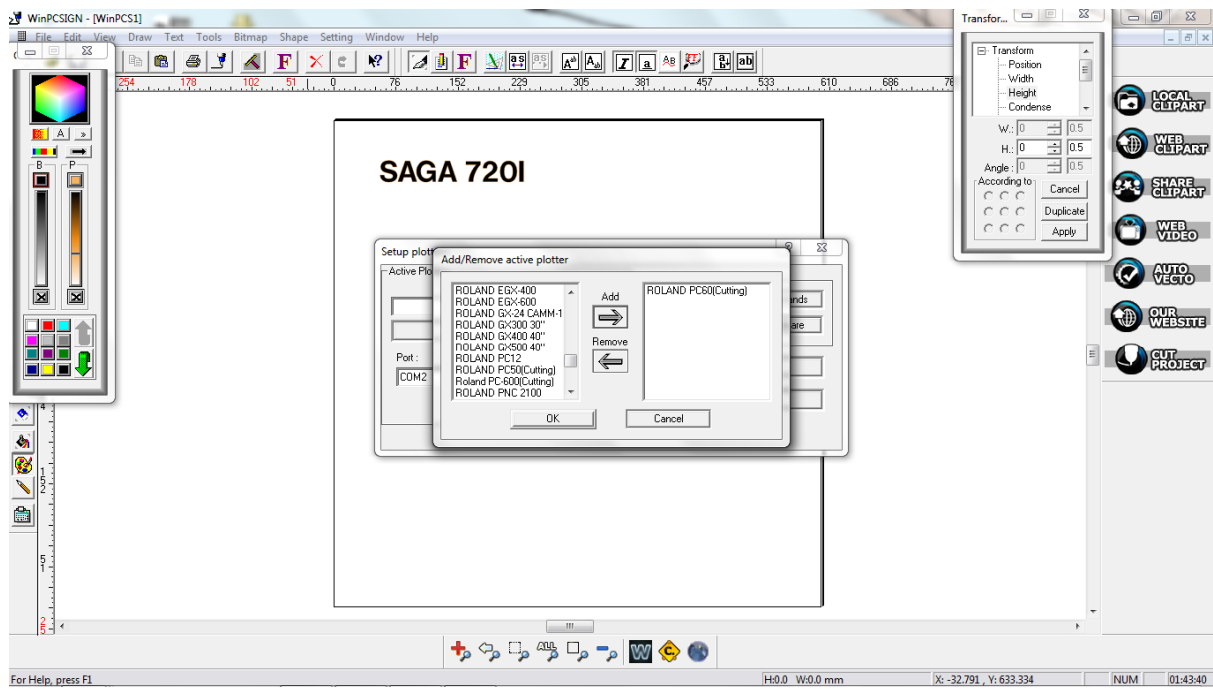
WinPCSIGN - [WinPCS1]

File Edit View Draw Text Tools Bitmap Shape Setting Window Help

254 178 102 51 0 76 152 229 305 381 457 533 610 686

B P

SAGA 720I

Setup plott

Active Plo

Port :

COM2

Add/Remove active plotter

ROLAND EGX-400
ROLAND EGX-600
ROLAND GX-24 CAMM-1
ROLAND GX300 30"
ROLAND GX400 40"
ROLAND GX500 40"
ROLAND PC12
ROLAND PC50(Cutting)
Roland PC-600(Cutting)
ROLAND PNC 2100

Add

Remove

ROLAND PC60(Cutting)

OK

Cancel

ands

are

Transfor...

Transform
Position
Width
Height
Condense

W.: 0 0.5
H.: 0 0.5
Angle : 0 0.5

According to

Cancel
Duplicate
Apply

LOCAL CLIPART
WEB CLIPART
SHARE CLIPART
WEB VIDEO
AUTO VECTO
OUR WEBSITE
CUT PROJECT

For Help, press F1

H:0.0 W:0.0 mm

X: -32.791 , Y: 633.334

NUM

01:43:40